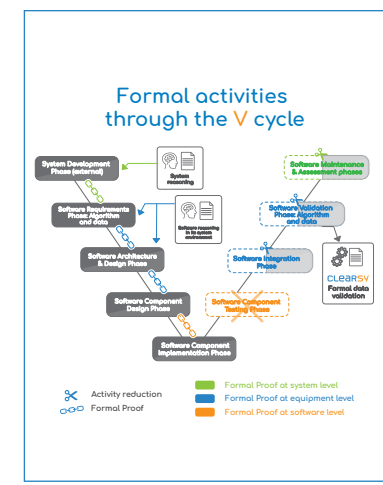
Formal activities through the V cycle

System Development Phase (external)

System reasoning

Software Requirements Phase: Algorithm and data

Software reasoning in its system environment

Software Architecture & Design Phase

Software Component Design Phase

Software Component Implementation Phase

Software Component Testing Phase

Software Integration Phase

Software Validation Phase: Algorithm and data

Software Maintenance & Assessment phases

CLEARSY

Formal data validation

Activity reduction

Formal Proof

Formal Proof at system level

Formal Proof at equipment level

Formal Proof at software level